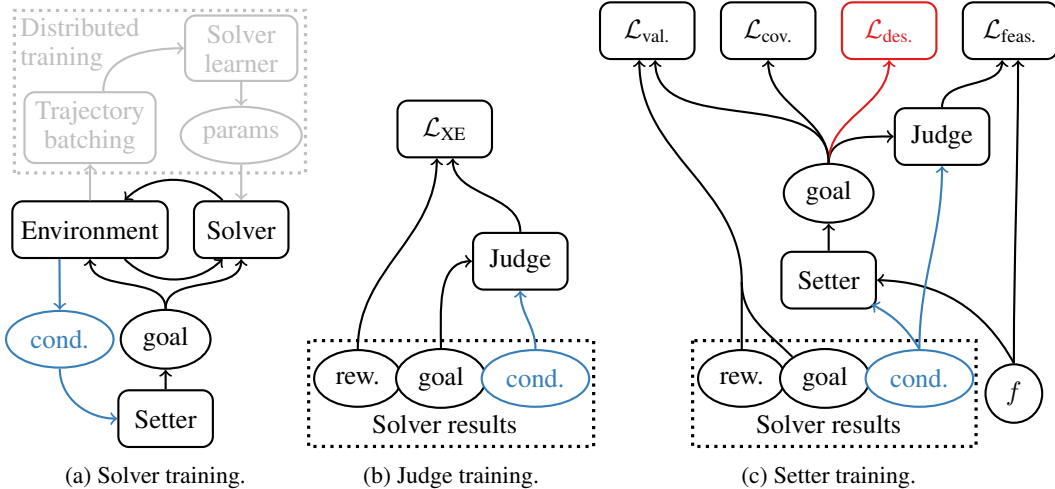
Distributed training

Solver learner

Trajectory batching

params

Environment

Solver

cond.

goal

Setter

(a) Solver training.

$\mathcal{L}_{\text{XE}}$

Judge

rew.

goal

cond.

Solver results

(b) Judge training.

$\mathcal{L}_{\text{val.}}$

$\mathcal{L}_{\text{cov.}}$

$\mathcal{L}_{\text{des.}}$

$\mathcal{L}_{\text{feas.}}$

Judge

goal

Setter

rew.

goal

cond.

$f$

Solver results

(c) Setter training.